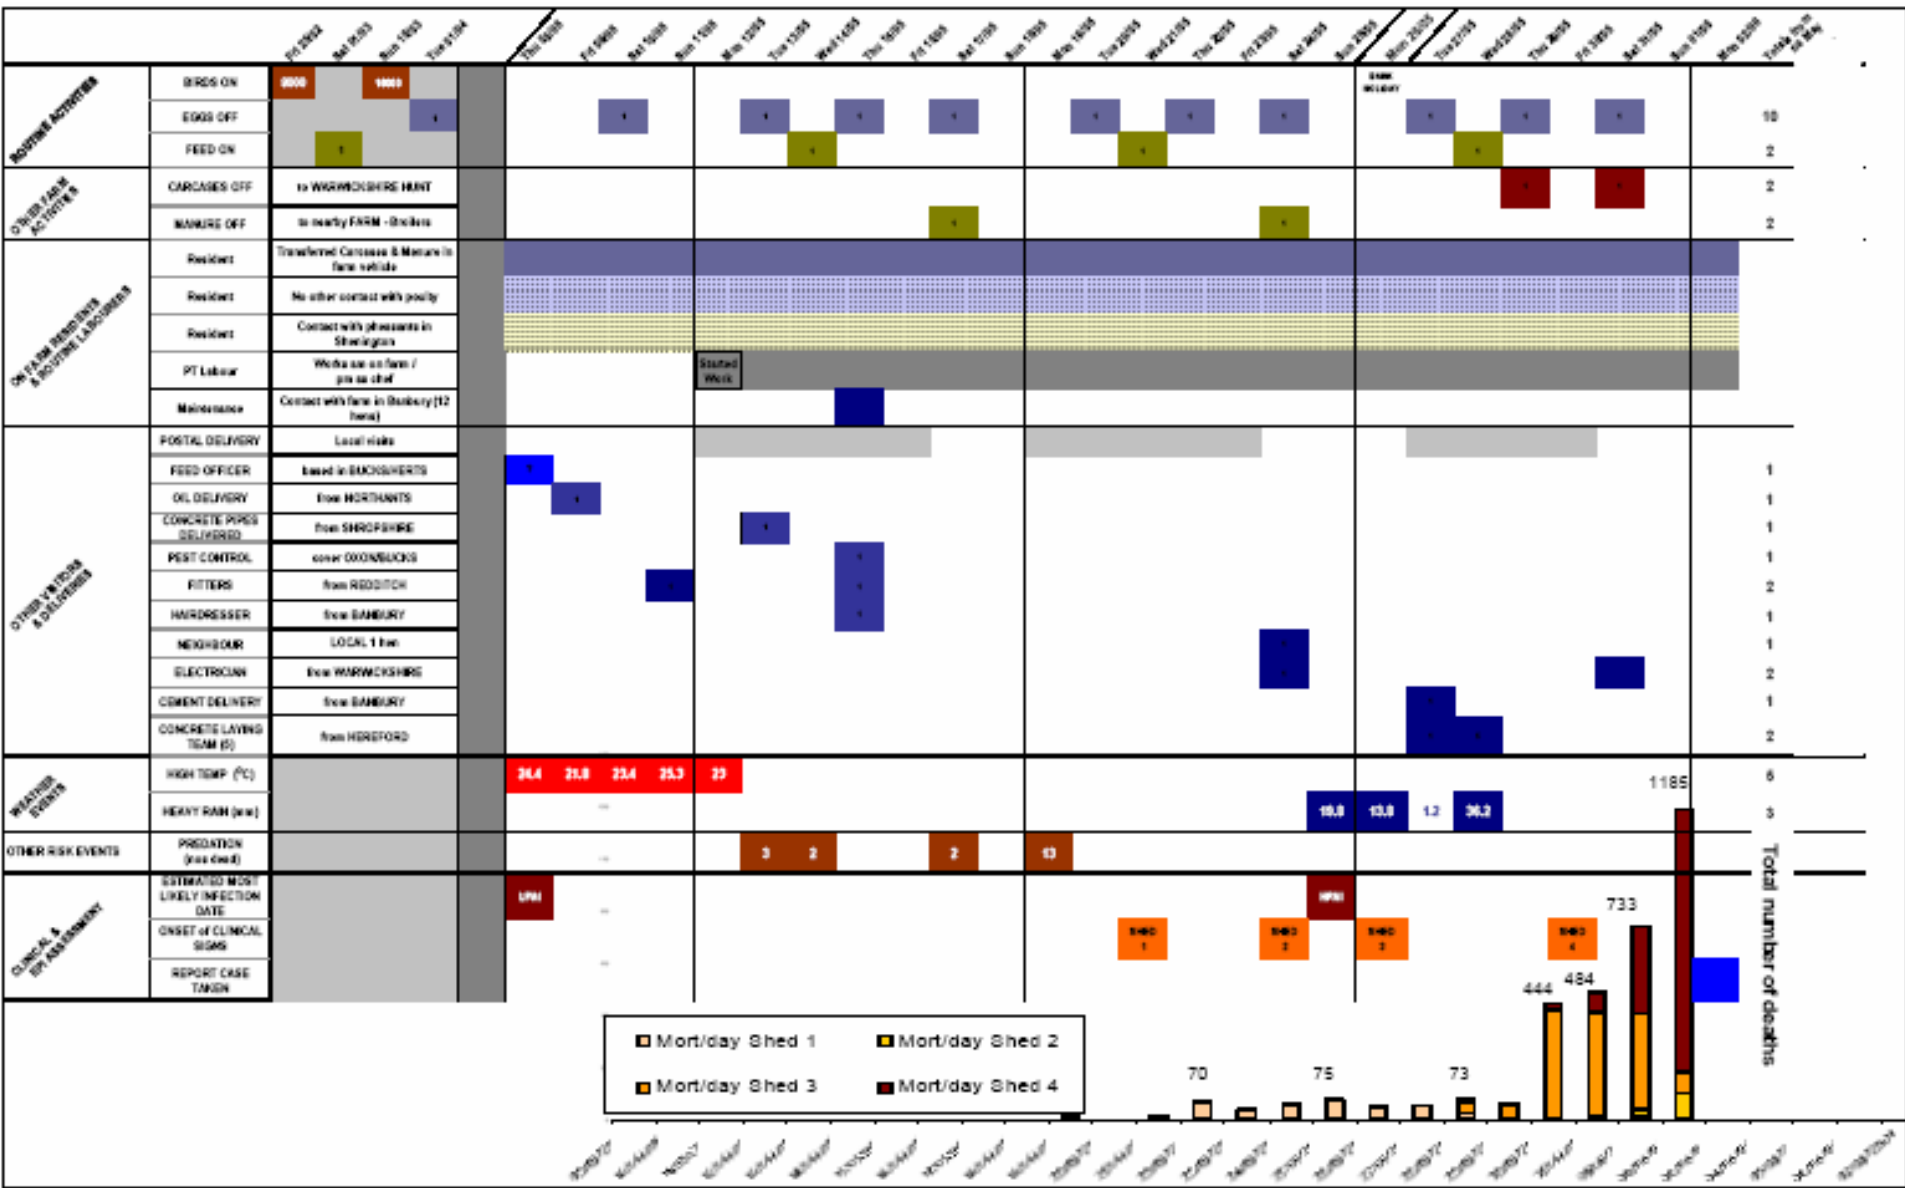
ROUTINE ACTIVITIES
BIRDS ON
EGGS OFF
FEED ON
OTHER FARM ACTIVITIES
CARCASES OFF — to WARWICKSHIRE HUNT
MANURE OFF — to nearby FARM - Broilers
ON FARM RESIDENTS & ROUTINE LABOURERS
Resident — Transferred Carcases & Manure in farm vehicle
Resident — No other contact with poultry
Resident — Contact with pheasants in Sherington
PT Labour — Works on on farm / pm as chef
Maintenance — Contact with farm in Banbury (12 hens)
Started Work
OTHER VISITORS & DELIVERIES
POSTAL DELIVERY — Local visits
FEED OFFICER — based in BUCKS/HERTS
OIL DELIVERY — from NORTHANTS
CONCRETE PIPES DELIVERED — from SHROPSHIRE
PEST CONTROL — cover OXON/BUCKS
FITTERS — from REDDITCH
HAIRDRESSER — from BANBURY
NEIGHBOUR — LOCAL 1 hen
ELECTRICIAN — from WARWICKSHIRE
CEMENT DELIVERY — from BANBURY
CONCRETE LAYING TEAM (6) — from HEREFORD
WEATHER EVENTS
HIGH TEMP (°C) — 24.4 21.8 23.4 25.3 23
HEAVY RAIN (mm) — 10.0 13.8 1.2 36.2
OTHER RISK EVENTS
PREDATION (nos dead) — 3 2 2 13
CLINICAL & EPI ASSESSMENT
ESTIMATED MOST LIKELY INFECTION DATE — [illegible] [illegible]
ONSET of CLINICAL SIGNS — SHED 1 SHED 2 SHED 3 SHED 4
REPORT CASE TAKEN
BANK HOLIDAY
10
2
2
2
1
1
1
1
2
1
1
2
1
2
6
3
1185
733
484
444
70
75
73
Mort/day Shed 1
Mort/day Shed 2
Mort/day Shed 3
Mort/day Shed 4
Total number of deaths